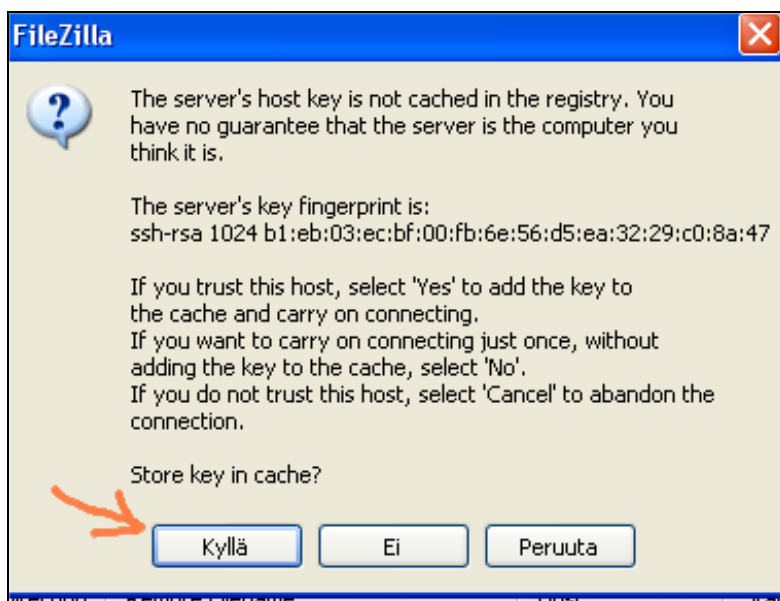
FileZilla

The server's host key is not cached in the registry. You have no guarantee that the server is the computer you think it is.

The server's key fingerprint is:
ssh-rsa 1024 b1:eb:03:ec:bf:00:fb:6e:56:d5:ea:32:29:c0:8a:47

If you trust this host, select 'Yes' to add the key to the cache and carry on connecting.
If you want to carry on connecting just once, without adding the key to the cache, select 'No'.
If you do not trust this host, select 'Cancel' to abandon the connection.

Store key in cache?

Kyllä
Ei
Peruuta